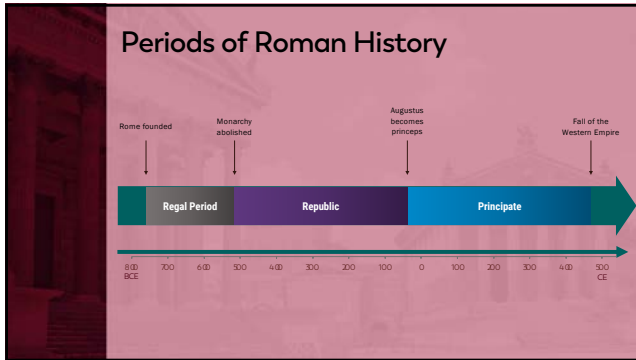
Periods of Roman History

Rome founded

Monarchy abolished

Augustus becomes princeps

Fall of the Western Empire

Regal Period

Republic

Principate

800 BCE

700

600

500

400

300

200

100

0

100

200

300

400

500 CE